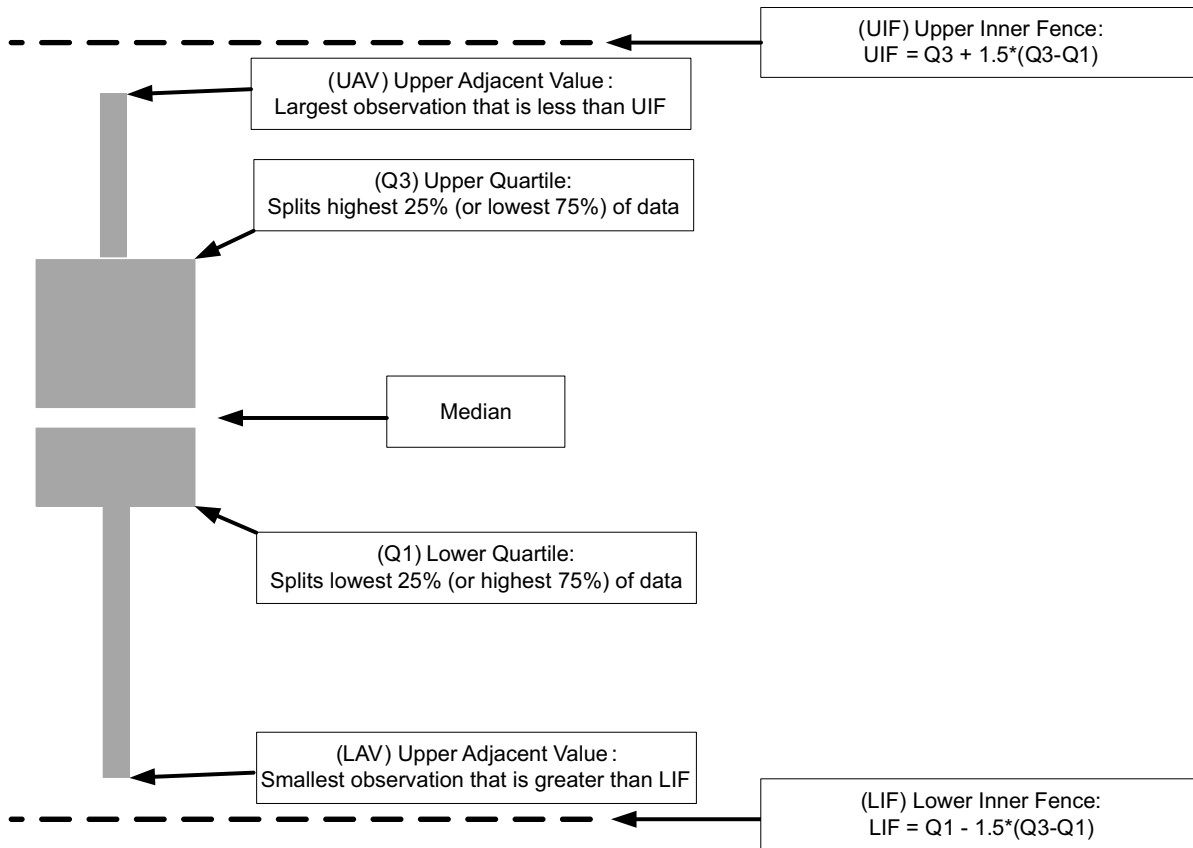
(UIF) Upper Inner Fence:
UIF = Q3 + 1.5*(Q3-Q1)

(UAV) Upper Adjacent Value :
Largest observation that is less than UIF

(Q3) Upper Quartile:
Splits highest 25% (or lowest 75%) of data

Median

(Q1) Lower Quartile:
Splits lowest 25% (or highest 75%) of data

(LAV) Upper Adjacent Value :
Smallest observation that is greater than LIF

(LIF) Lower Inner Fence:
LIF = Q1 - 1.5*(Q3-Q1)